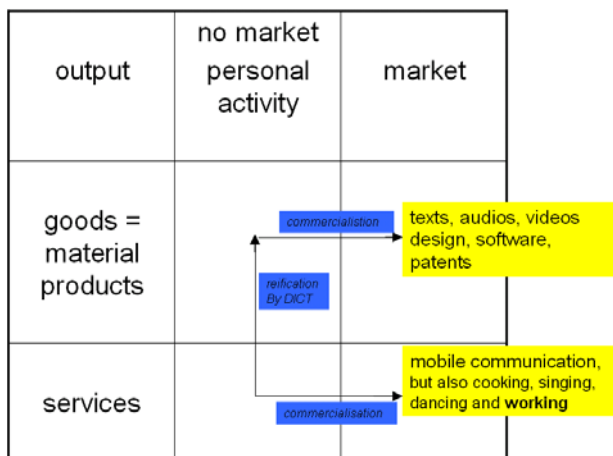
| output | no market personal activity | market |
|---|---|---|
| goods = material products | | |
| services | | |

commercialistion

texts, audios, videos design, software, patents

reification By DICT

mobile communication, but also cooking, singing, dancing and **working**

commercialisation